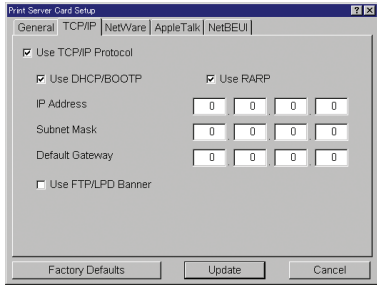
Print Server Card Setup

? X

General | TCP/IP | NetWare | AppleTalk | NetBEUI

☑ Use TCP/IP Protocol

☑ Use DHCP/BOOTP

☑ Use RARP

IP Address 0 0 0 0

Subnet Mask 0 0 0 0

Default Gateway 0 0 0 0

☐ Use FTP/LPD Banner

Factory Defaults

Update

Cancel